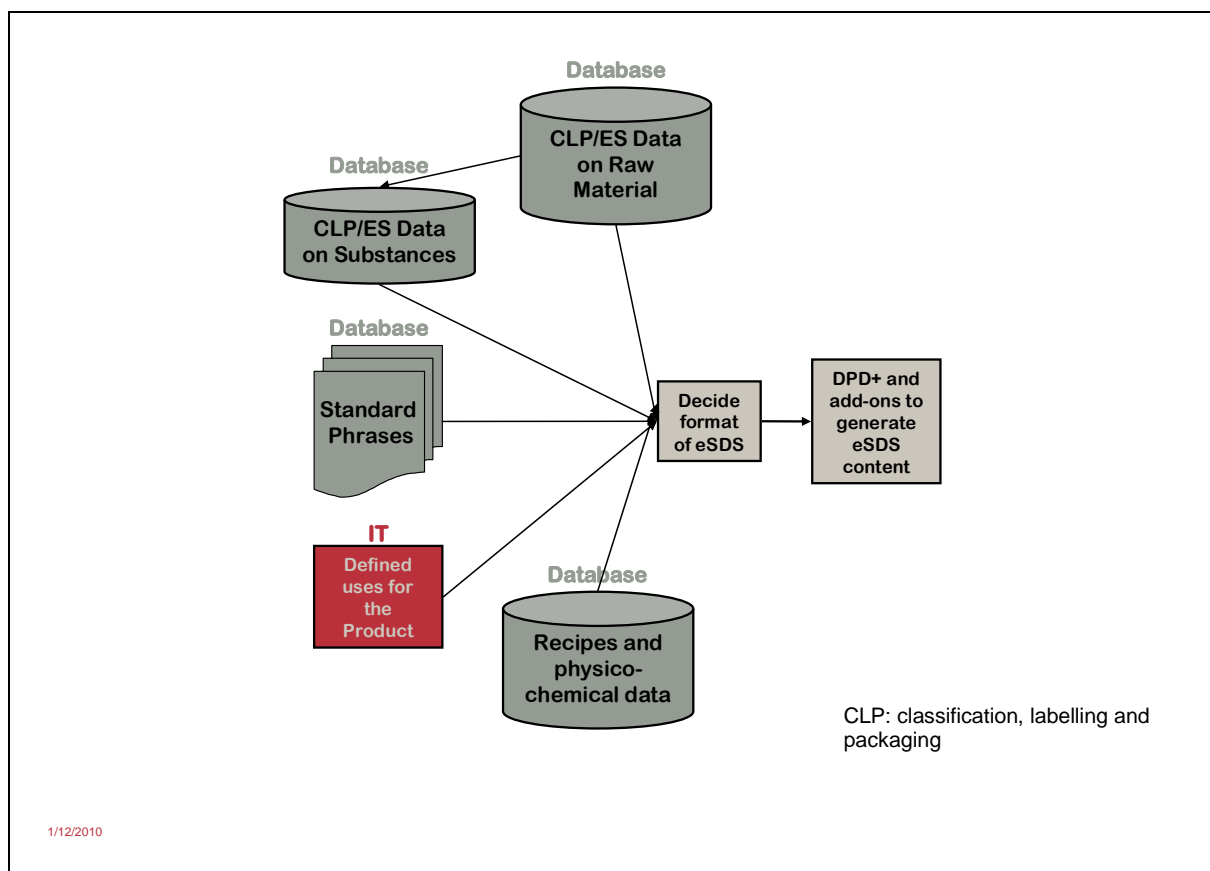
Database

CLP/ES Data on Raw Material

Database

CLP/ES Data on Substances

Database

Standard Phrases

IT

Defined uses for the Product

Decide format of eSDS

DPD+ and add-ons to generate eSDS content

Database

Recipes and physico-chemical data

CLP: classification, labelling and packaging

1/12/2010